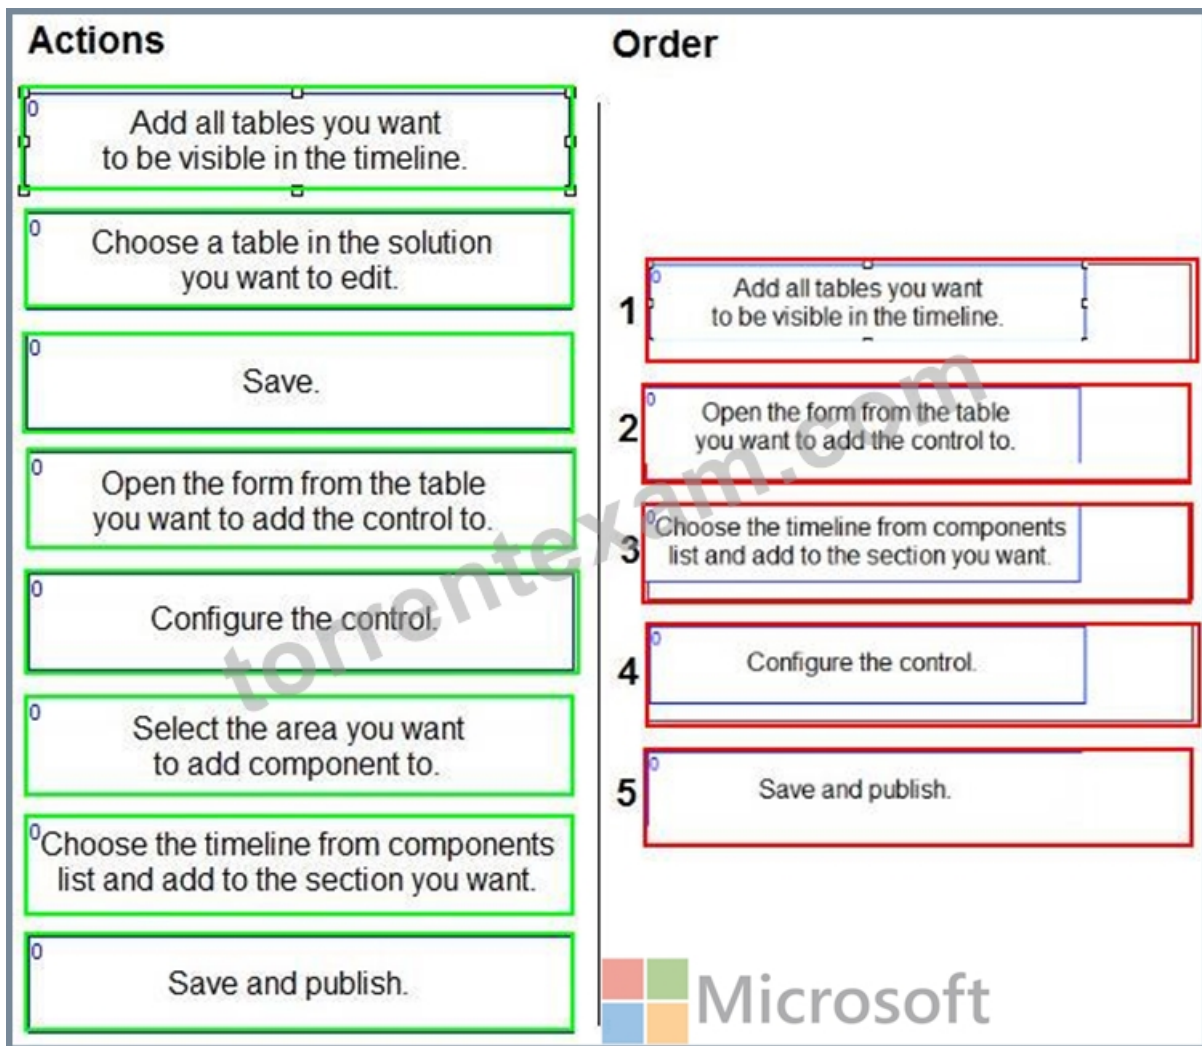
Actions

0 Add all tables you want to be visible in the timeline.

0 Choose a table in the solution you want to edit.

0 Save.

0 Open the form from the table you want to add the control to.

0 Configure the control.

0 Select the area you want to add component to.

0 Choose the timeline from components list and add to the section you want.

0 Save and publish.

Order

1 0 Add all tables you want to be visible in the timeline.

2 0 Open the form from the table you want to add the control to.

3 0 Choose the timeline from components list and add to the section you want.

4 0 Configure the control.

5 0 Save and publish.

torrentexam.com

Microsoft